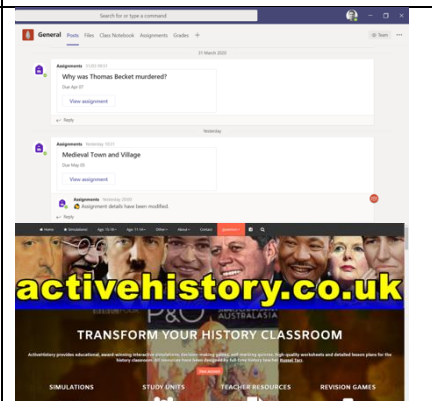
Search for type a command

General Posts Files Class Notebook Assignments Grades +

Team

31 March 2020

Assignments 31/03 09:11

Why was Thomas Becket murdered?

Due Apr 07

View assignment

Reply

Yesterday

Assignments Yesterday 10:27

Medieval Town and Village

Due May 05

View assignment

Assignments Yesterday 20:00

Assignment details have been modified.

Reply

Home Simulations Ages 13-16 Ages 11-14 Other About Contact

activehistory.co.uk

AUSTRALASIA

TRANSFORM YOUR HISTORY CLASSROOM

ActiveHistory provides educational, award-winning interactive simulations, decision-making games, self-marking quizzes, high-quality worksheets and detailed lesson plans for the history classroom. All resources have been designed by full-time history teacher Russel Tarr.

SIMULATIONS STUDY UNITS TEACHER RESOURCES REVISION GAMES